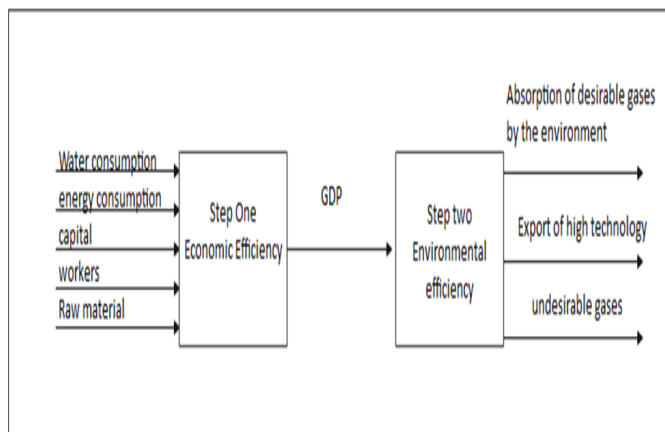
Water consumption
energy consumption
capital
workers
Raw material

Step One
Economic Efficiency

GDP

Step two
Environmental
efficiency

Absorption of desirable gases by the environment

Export of high technology

undesirable gases